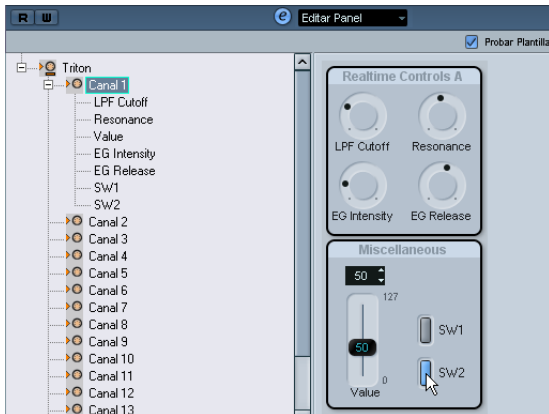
R W
e Editar Panel
Probar Plantilla

Triton
Canal 1
LPF Cutoff
Resonance
Value
EG Intensity
EG Release
SW1
SW2
Canal 2
Canal 3
Canal 4
Canal 5
Canal 6
Canal 7
Canal 8
Canal 9
Canal 10
Canal 11
Canal 12
Canal 13

Realtime Controls A
LPF Cutoff
Resonance
EG Intensity
EG Release

Miscellaneous
50
127
50
0
Value
SW1
SW2